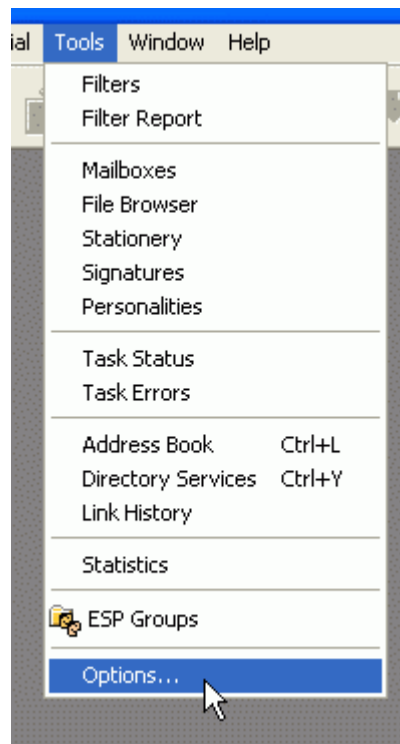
ial Tools Window Help

Filters
Filter Report

Mailboxes
File Browser
Stationery
Signatures
Personalities

Task Status
Task Errors

Address Book Ctrl+L
Directory Services Ctrl+Y
Link History

Statistics

ESP Groups

Options...